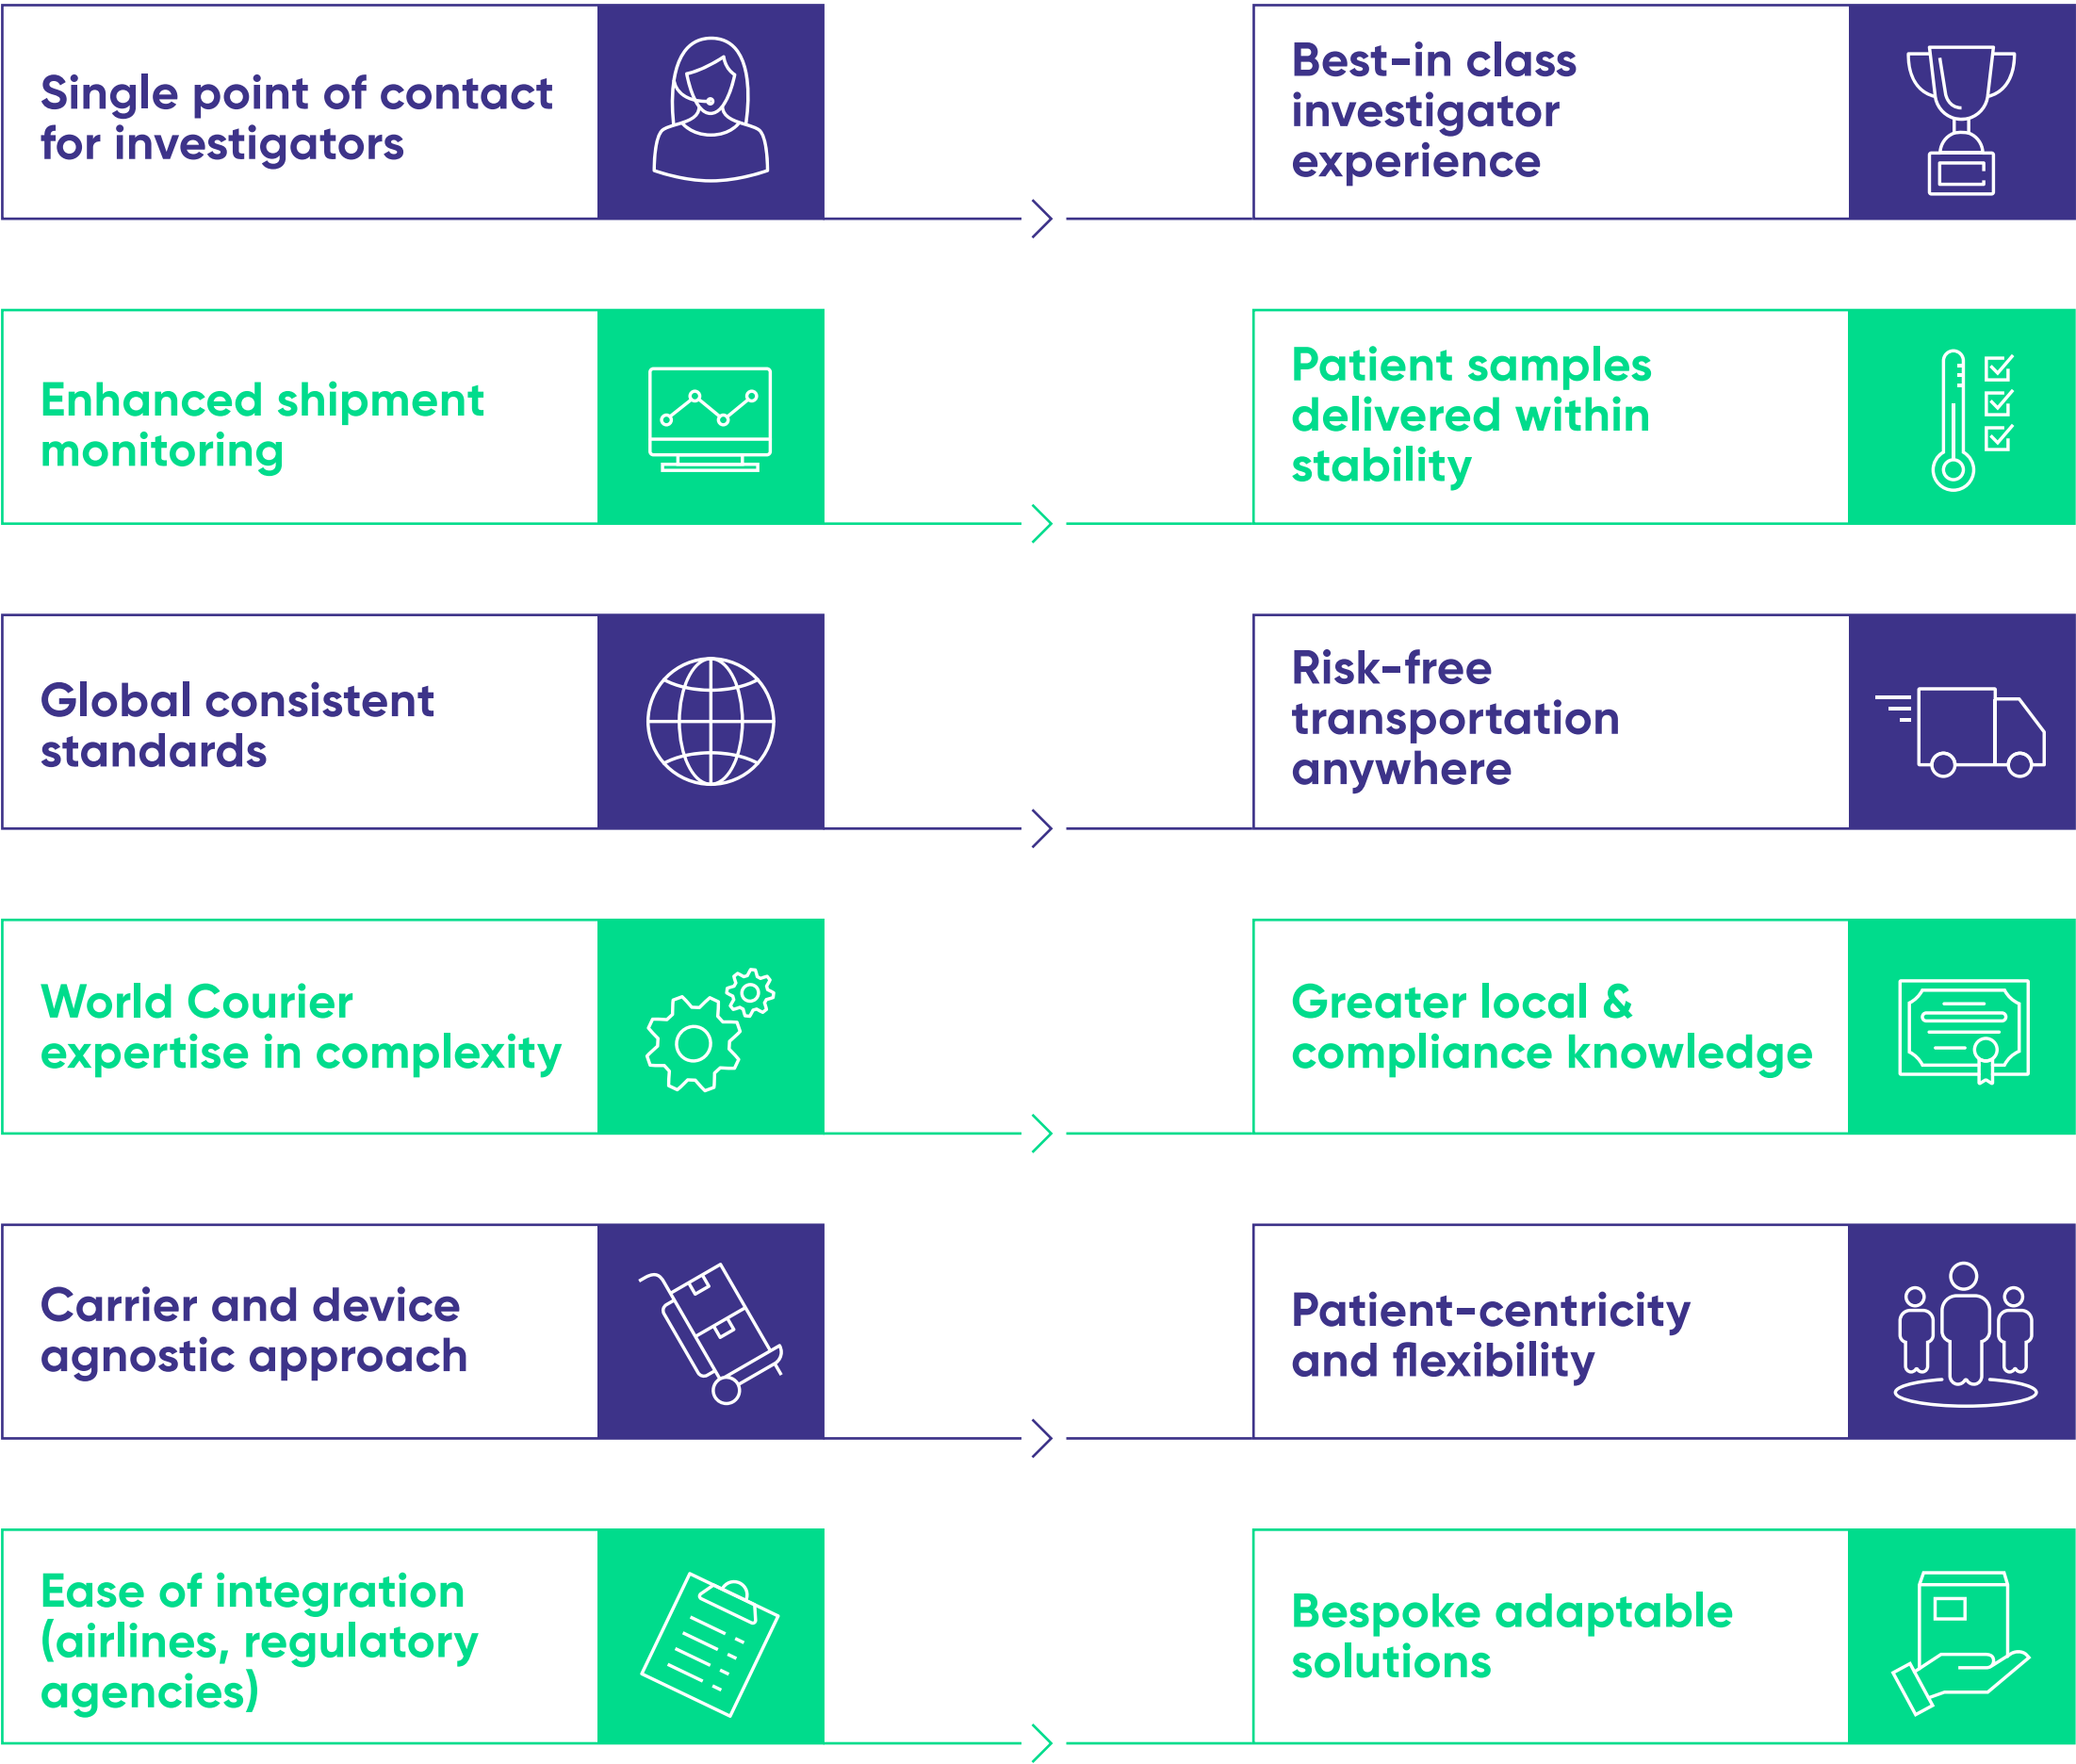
Single point of contact for investigators

Best-in class investigator experience

Enhanced shipment monitoring

Patient samples delivered within stability

Global consistent standards

Risk-free transportation anywhere

World Courier expertise in complexity

Greater local & compliance knowledge

Carrier and device agnostic approach

Patient-centricity and flexibility

Ease of integration (airlines, regulatory agencies)

Bespoke adaptable solutions